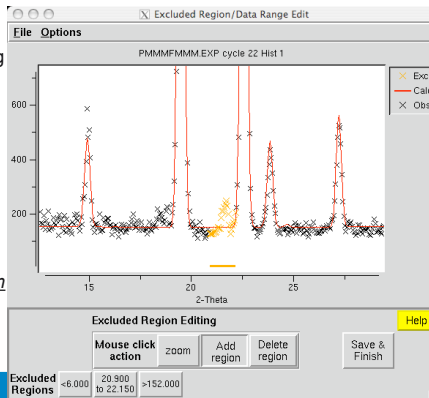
Excluded Region/Data Range Edit

File Options

PMMMFMMM.EXP cycle 22 Hist 1

Exc
Calc
Obs

600
400
200

15
20
25

2-Theta

Excluded Region Editing

Help

Mouse click action

zoom

Add region

Delete region

Save & Finish

Excluded Regions

<6.000

20.900 to 22.150

>152.000